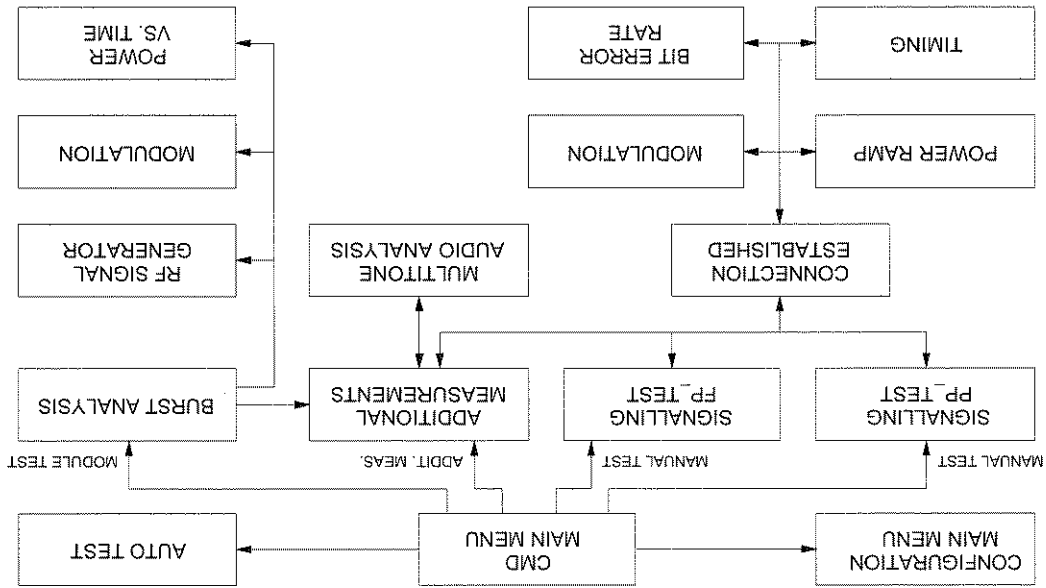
CONFIGURATION
MAIN MENU

CMD
MAIN MENU

AUTO TEST

MANUAL TEST

MANUAL TEST

ADDIT. MEAS.

MODULE TEST

SIGNALLING
PP_TEST

SIGNALLING
FP_TEST

ADDITIONAL
MEASUREMENTS

BURST ANALYSIS

CONNECTION
ESTABLISHED

MULTITONE
AUDIO ANALYSIS

RF SIGNAL
GENERATOR

POWER RAMP

MODULATION

MODULATION

TIMING

BIT ERROR
RATE

POWER
VS. TIME